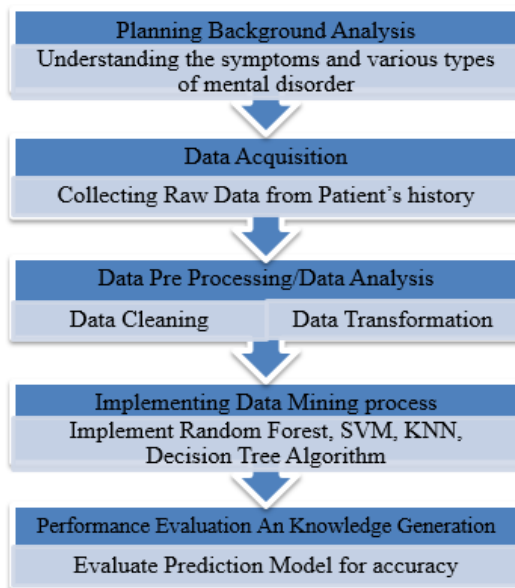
Planning Background Analysis

Understanding the symptoms and various types of mental disorder

Data Acquisition

Collecting Raw Data from Patient’s history

Data Pre Processing/Data Analysis

Data Cleaning

Data Transformation

Implementing Data Mining process

Implement Random Forest, SVM, KNN, Decision Tree Algorithm

Performance Evaluation An Knowledge Generation

Evaluate Prediction Model for accuracy